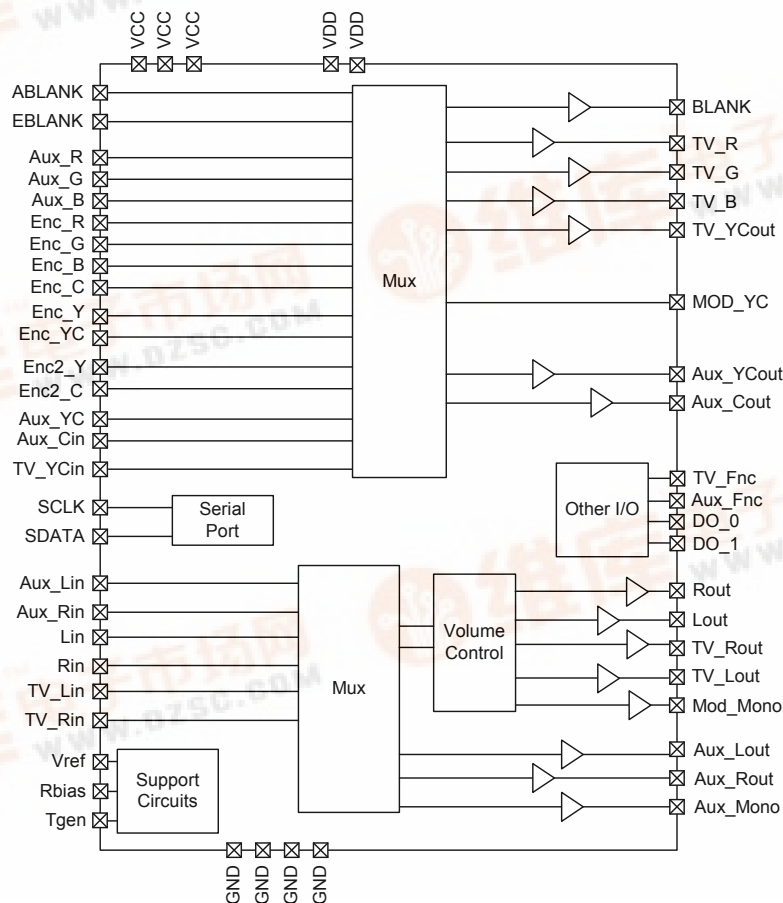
VCC VCC VCC VDD VDD

ABLANK
EBLANK
Aux_R
Aux_G
Aux_B
Enc_R
Enc_G
Enc_B
Enc_C
Enc_Y
Enc_YC
Enc2_Y
Enc2_C
Aux_YC
Aux_Cin
TV_YCin

Mux

BLANK
TV_R
TV_G
TV_B
TV_YCout
MOD_YC
Aux_YCout
Aux_Cout

SCLK
SDATA

Serial Port

Other I/O

TV_Fnc
Aux_Fnc
DO_0
DO_1

Aux_Lin
Aux_Rin
Lin
Rin
TV_Lin
TV_Rin

Mux

Volume Control

Rout
Lout
TV_Rout
TV_Lout
Mod_Mono
Aux_Lout
Aux_Rout
Aux_Mono

Vref
Rbias
Tgen

Support Circuits

GND GND GND GND

www.dzsc.com